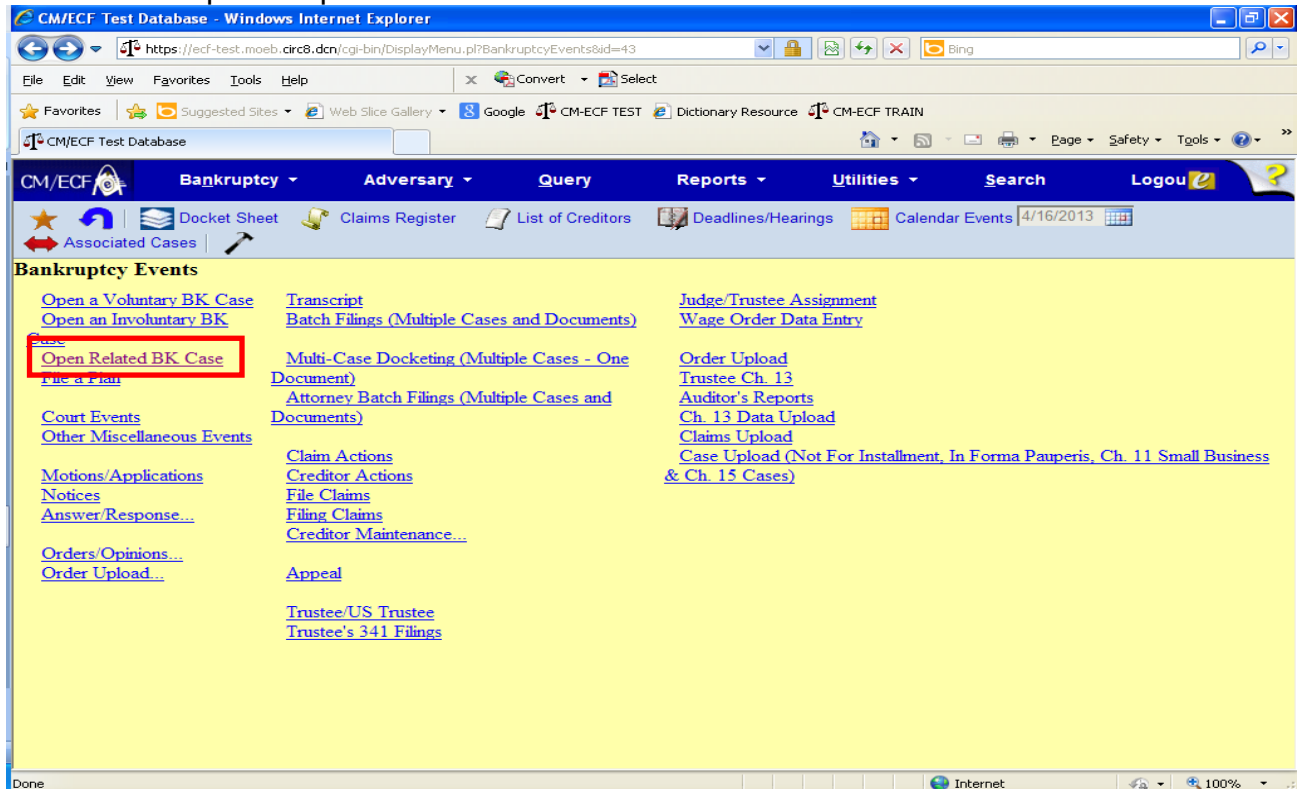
CM/ECF Test Database - Windows Internet Explorer

https://ecf-test.moeb.circ8.dcn/cgi-bin/DisplayMenu.pl?BankruptcyEvents&id=43

Bing

File Edit View Favorites Tools Help

Convert Select

Favorites Suggested Sites Web Slice Gallery Google CM-ECF TEST Dictionary Resource CM-ECF TRAIN

CM/ECF Test Database

Page Safety Tools

CM/ECF Bankruptcy Adversary Query Reports Utilities Search Logout

Docket Sheet Claims Register List of Creditors Deadlines/Hearings Calendar Events 4/16/2013

Associated Cases

Bankruptcy Events

Open a Voluntary BK Case
Open an Involuntary BK Case
Open Related BK Case
File a Plan

Court Events
Other Miscellaneous Events

Motions/Applications
Notices
Answer/Response...

Orders/Opinions...
Order Upload...

Transcript
Batch Filings (Multiple Cases and Documents)

Multi-Case Docketing (Multiple Cases - One Document)
Attorney Batch Filings (Multiple Cases and Documents)

Claim Actions
Creditor Actions
File Claims
Filing Claims
Creditor Maintenance...

Appeal

Trustee/US Trustee
Trustee's 341 Filings

Judge/Trustee Assignment
Wage Order Data Entry

Order Upload
Trustee Ch. 13
Auditor's Reports
Ch. 13 Data Upload
Claims Upload
Case Upload (Not For Installment, In Forma Pauperis, Ch. 11 Small Business & Ch. 15 Cases)

Done Internet 100%